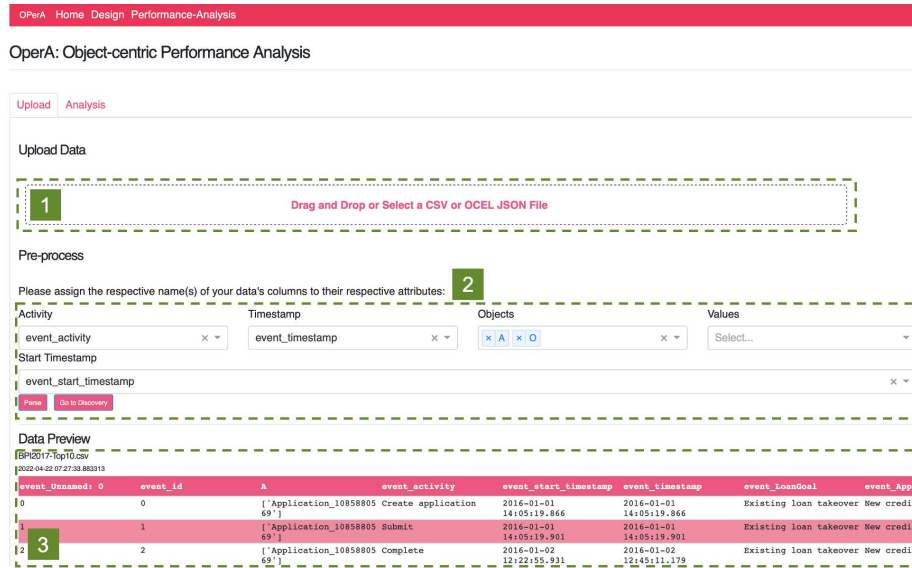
OPerA Home Design Performance-Analysis

OperA: Object-centric Performance Analysis

Upload Analysis

Upload Data

1

Drag and Drop or Select a CSV or OCEL JSON File

Pre-process

Please assign the respective name(s) of your data's columns to their respective attributes:

2

Activity

event_activity

Timestamp

event_timestamp

Objects

× A × O

Values

Select...

Start Timestamp

event_start_timestamp

Parse Go to Discovery

Data Preview

BPI2017-Top10.csv

2022-04-22 07:27:33.883313

| event_Unnamed: 0 | event_id | A | event_activity | event_start_timestamp | event_timestamp | event_LoanGoal | event_App |
|---|---|---|---|---|---|---|---|
| 0 | 0 | ['Application_1085880569'] | Create application | 2016-01-01 14:05:19.866 | 2016-01-01 14:05:19.866 | Existing loan takeover | New credi |
| 1 | 1 | ['Application_1085880569'] | Submit | 2016-01-01 14:05:19.901 | 2016-01-01 14:05:19.901 | Existing loan takeover | New credi |
| 2 | 2 | ['Application_1085880569'] | Complete | 2016-01-02 12:22:55.931 | 2016-01-02 12:45:11.179 | Existing loan takeover | New credi |

3